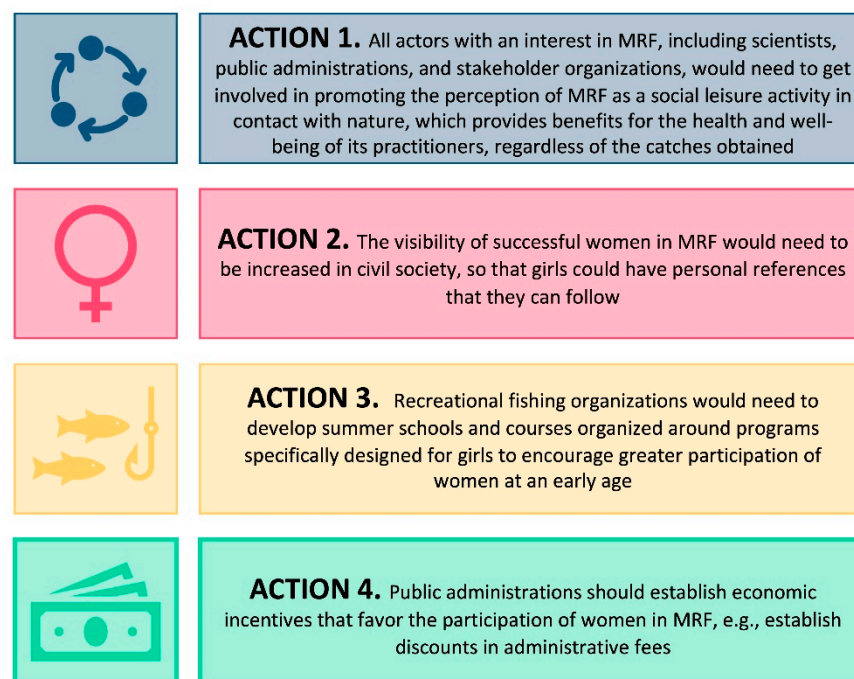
ACTION 1. All actors with an interest in MRF, including scientists, public administrations, and stakeholder organizations, would need to get involved in promoting the perception of MRF as a social leisure activity in contact with nature, which provides benefits for the health and well-being of its practitioners, regardless of the catches obtained

ACTION 2. The visibility of successful women in MRF would need to be increased in civil society, so that girls could have personal references that they can follow

ACTION 3. Recreational fishing organizations would need to develop summer schools and courses organized around programs specifically designed for girls to encourage greater participation of women at an early age

ACTION 4. Public administrations should establish economic incentives that favor the participation of women in MRF, e.g., establish discounts in administrative fees